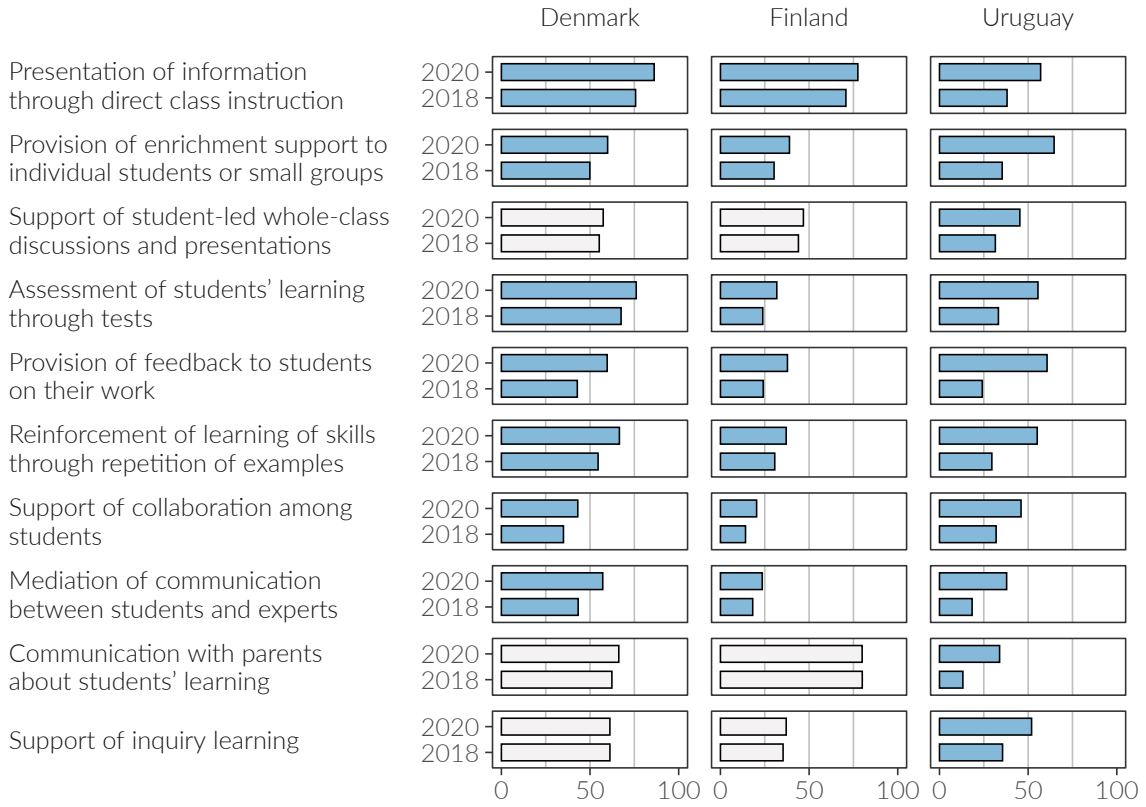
| | | Denmark | Finland | Uruguay |
|---|---|---|---|---|
| Presentation of information through direct class instruction | 2020 / 2018 | | | |
| Provision of enrichment support to individual students or small groups | 2020 / 2018 | | | |
| Support of student-led whole-class discussions and presentations | 2020 / 2018 | | | |
| Assessment of students' learning through tests | 2020 / 2018 | | | |
| Provision of feedback to students on their work | 2020 / 2018 | | | |
| Reinforcement of learning of skills through repetition of examples | 2020 / 2018 | | | |
| Support of collaboration among students | 2020 / 2018 | | | |
| Mediation of communication between students and experts | 2020 / 2018 | | | |
| Communication with parents about students' learning | 2020 / 2018 | | | |
| Support of inquiry learning | 2020 / 2018 | | | |

0 50 100 0 50 100 0 50 100